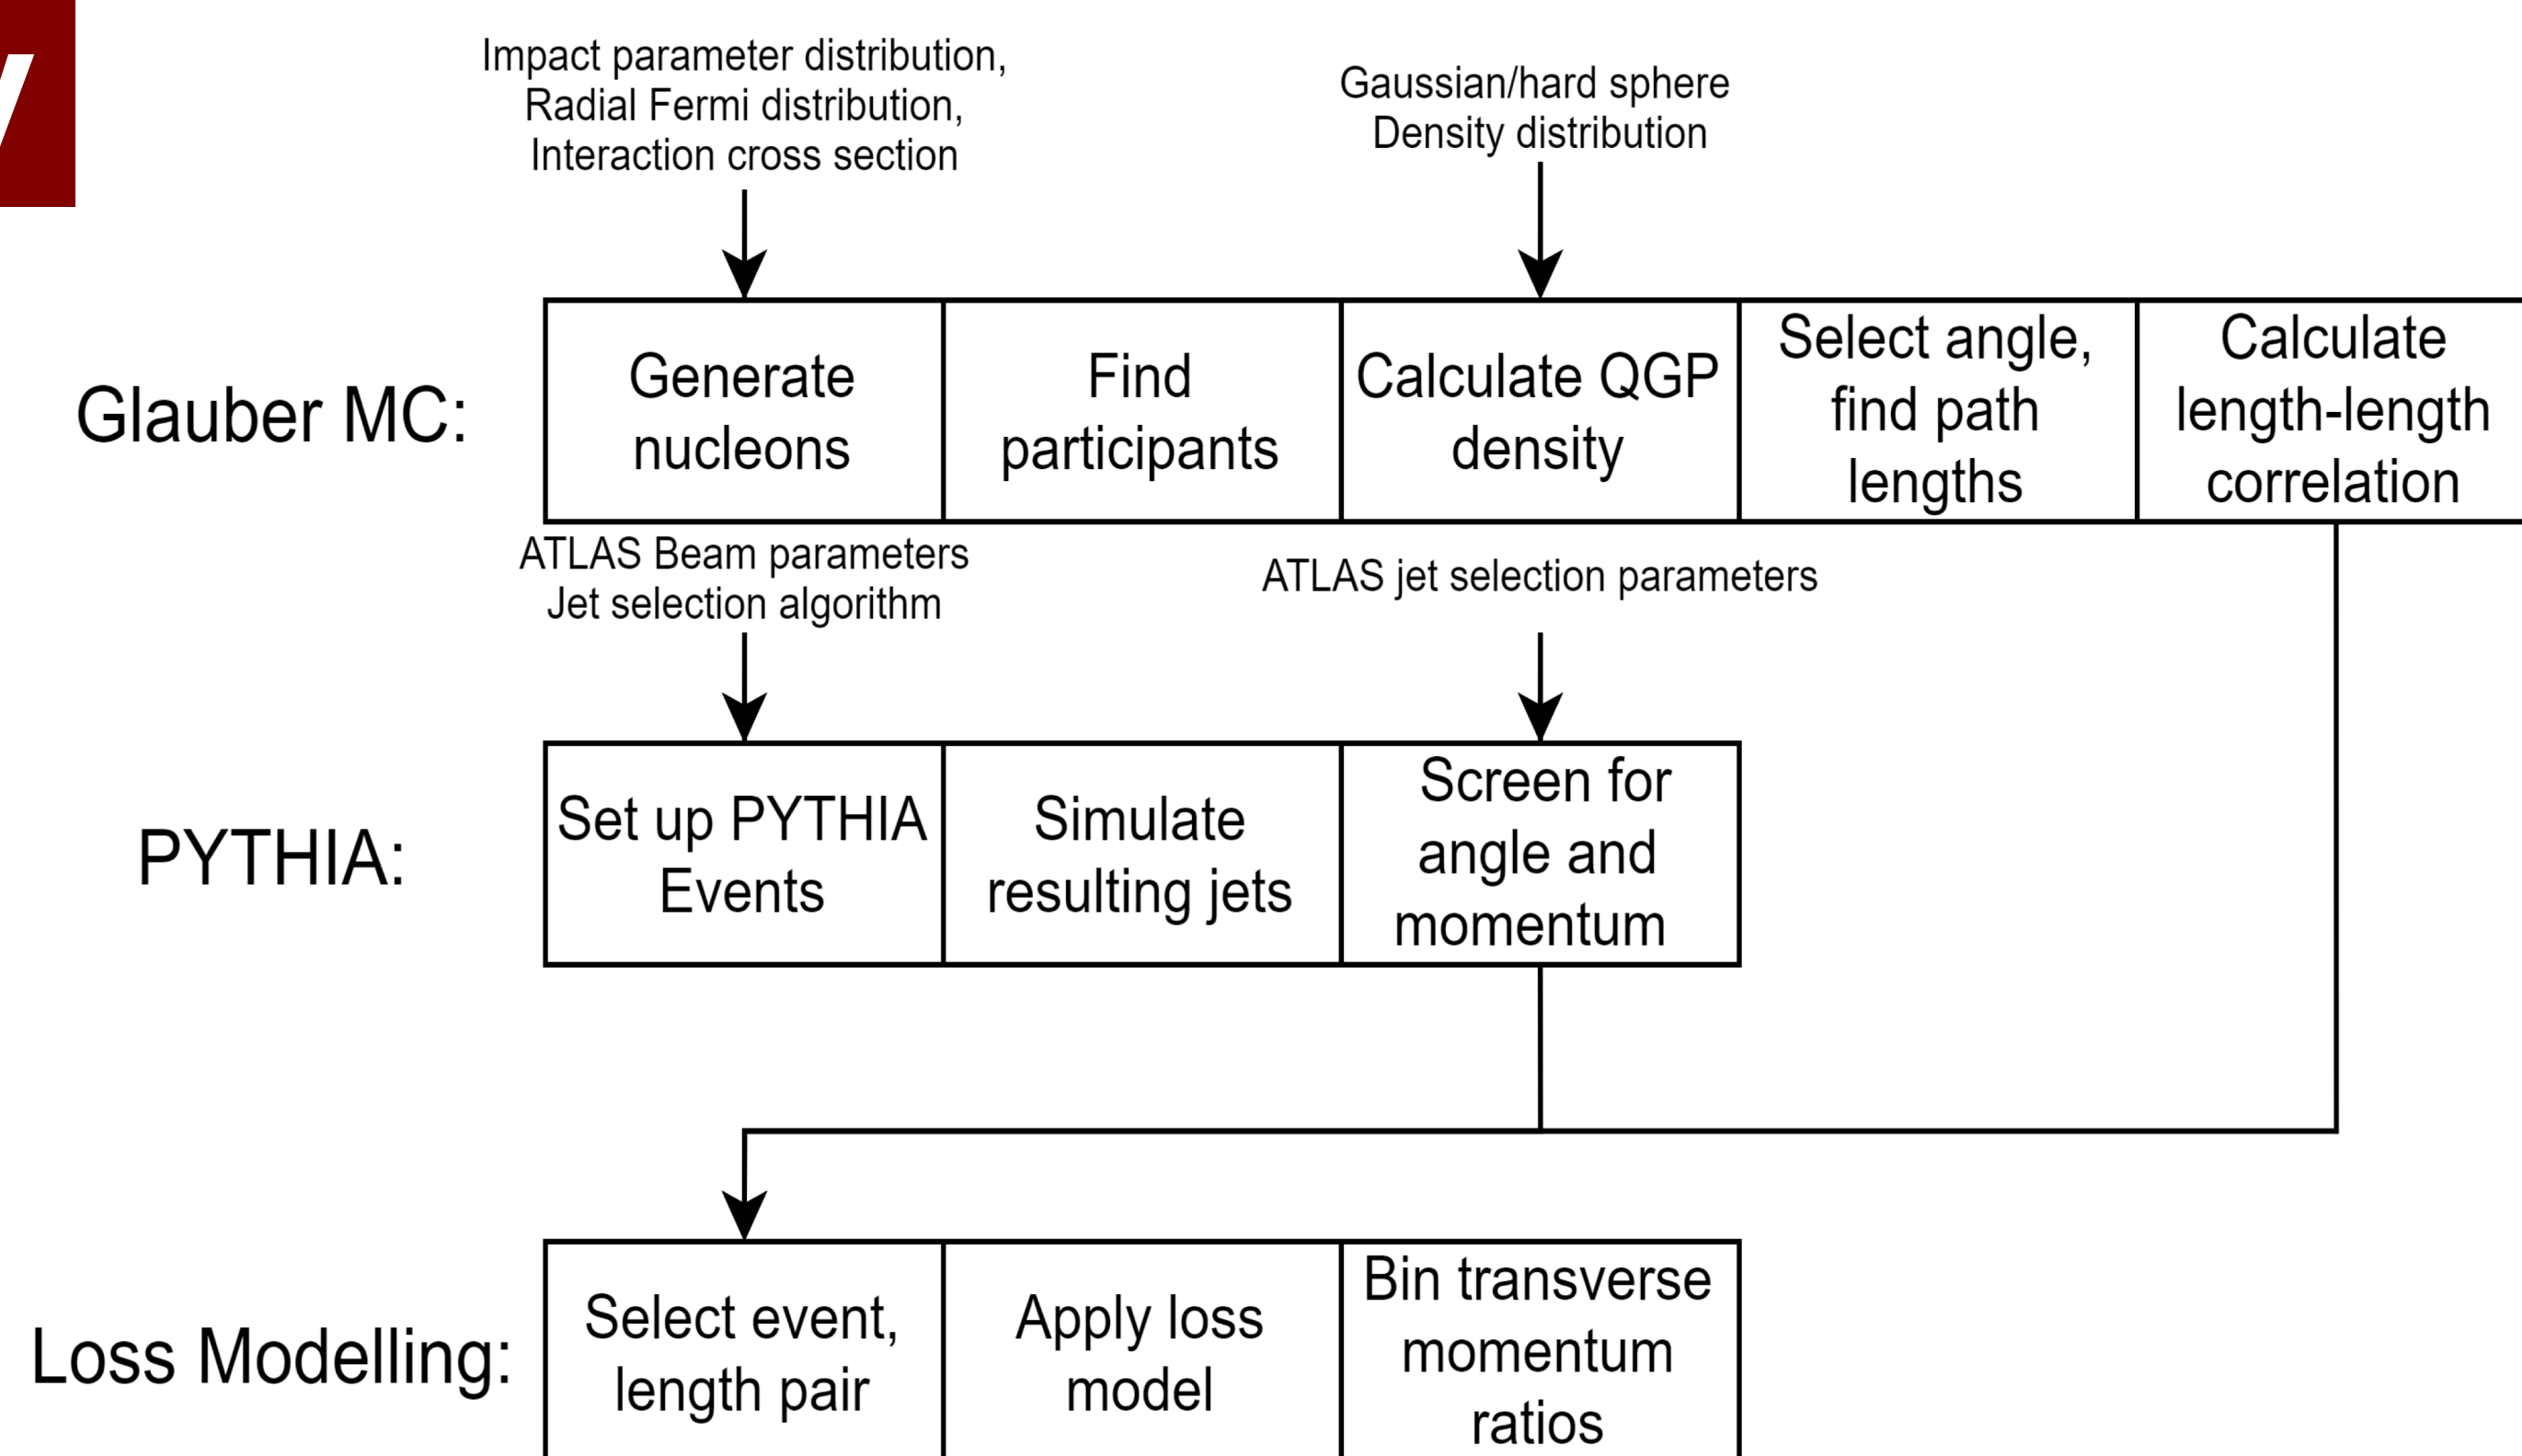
Impact parameter distribution, Radial Fermi distribution, Interaction cross section

Gaussian/hard sphere Density distribution

Glauber MC:

Generate nucleons

Find participants

Calculate QGP density

Select angle, find path lengths

Calculate length-length correlation

ATLAS Beam parameters Jet selection algorithm

ATLAS jet selection parameters

PYTHIA:

Set up PYTHIA Events

Simulate resulting jets

Screen for angle and momentum

Loss Modelling:

Select event, length pair

Apply loss model

Bin transverse momentum ratios